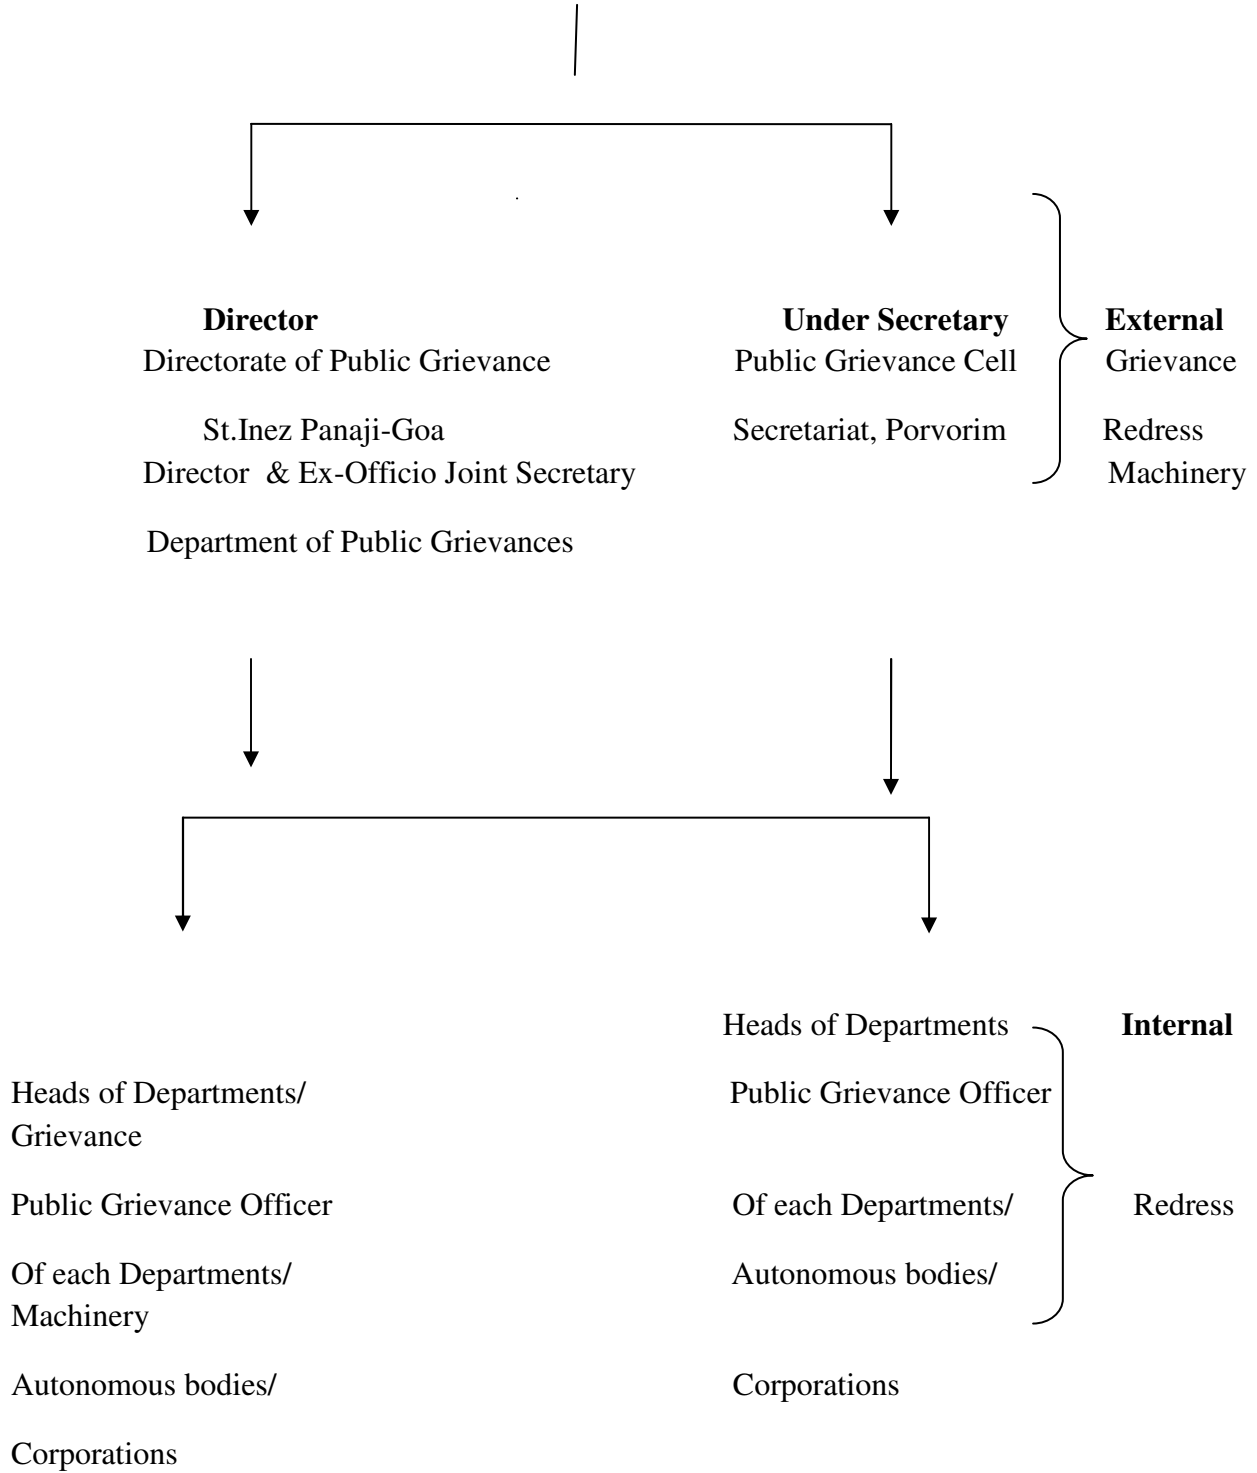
Director
Directorate of Public Grievance
St.Inez Panaji-Goa
Director & Ex-Officio Joint Secretary
Department of Public Grievances

Under Secretary
Public Grievance Cell
Secretariat, Porvorim

External
Grievance
Redress
Machinery

Heads of Departments/
Grievance
Public Grievance Officer
Of each Departments/
Machinery
Autonomous bodies/
Corporations

Heads of Departments
Public Grievance Officer
Of each Departments/
Autonomous bodies/
Corporations

Internal
Redress